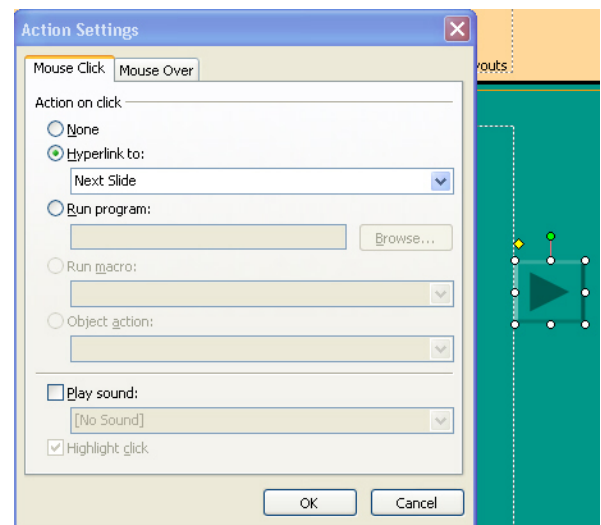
Action Settings

Mouse Click | Mouse Over

Action on click

None

Hyperlink to:

Next Slide

Run program:

Browse...

Run macro:

Object action:

Play sound:

[No Sound]

Highlight click

OK

Cancel

youts